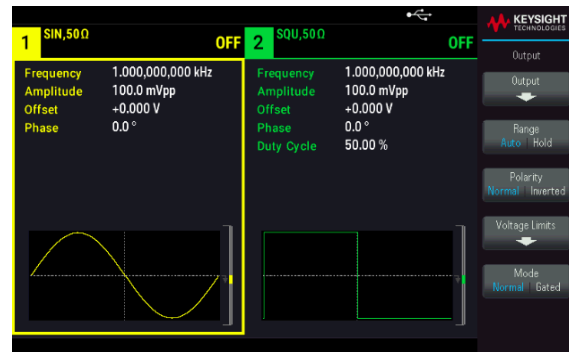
1 SIN,50Ω OFF

Frequency 1.000,000,000 kHz
Amplitude 100.0 mVpp
Offset +0.000 V
Phase 0.0 °

2 SQU,50Ω OFF

Frequency 1.000,000,000 kHz
Amplitude 100.0 mVpp
Offset +0.000 V
Phase 0.0 °
Duty Cycle 50.00 %

KEYSIGHT TECHNOLOGIES

Output

Output

Range
Auto Hold

Polarity
Normal Inverted

Voltage Limits

Mode
Normal Gated